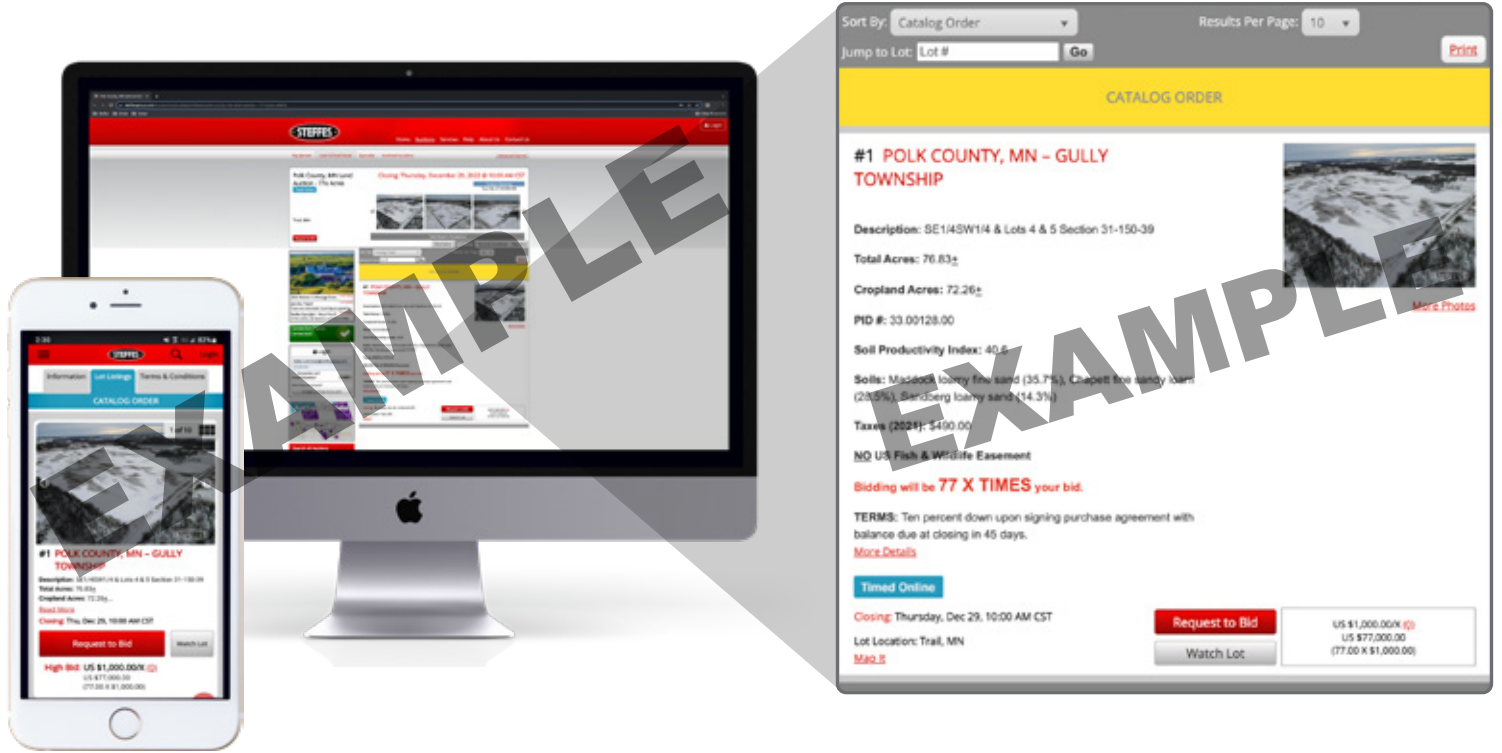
EXAMPLE

STEFFES

2:30

Information Lot Listings Terms & Conditions

CATALOG ORDER

1 of 10

#1 POLK COUNTY, MN – GULLY TOWNSHIP

Description: SE1/4SW1/4 & Lots 4 & 5 Section 31-150-39
Total Acres: 76.83±
Cropland Acres: 72.26±
Read More
Closing: Thu, Dec 29, 10:00 AM CST

Request to Bid Watch Lot

High Bid: US $1,000.00/X (?)
US $77,000.00
(77.00 X $1,000.00)

Sort By: Catalog Order
Results Per Page: 10
Jump to Lot: Lot # Go
Print

CATALOG ORDER

#1 POLK COUNTY, MN – GULLY TOWNSHIP

More Photos

Description: SE1/4SW1/4 & Lots 4 & 5 Section 31-150-39

Total Acres: 76.83±

Cropland Acres: 72.26±

PID #: 33.00128.00

Soil Productivity Index: 40.6

Soils: Maddock loamy fine sand (35.7%), Chapett fine sandy loam (28.5%), Sandberg loamy sand (14.3%)

Taxes (2021): $490.00

NO US Fish & Wildlife Easement

Bidding will be 77 X TIMES your bid.

TERMS: Ten percent down upon signing purchase agreement with balance due at closing in 45 days.
More Details

Timed Online

Closing: Thursday, Dec 29, 10:00 AM CST

Lot Location: Trail, MN
Map It

Request to Bid
Watch Lot

US $1,000.00/X (?)
US $77,000.00
(77.00 X $1,000.00)

EXAMPLE